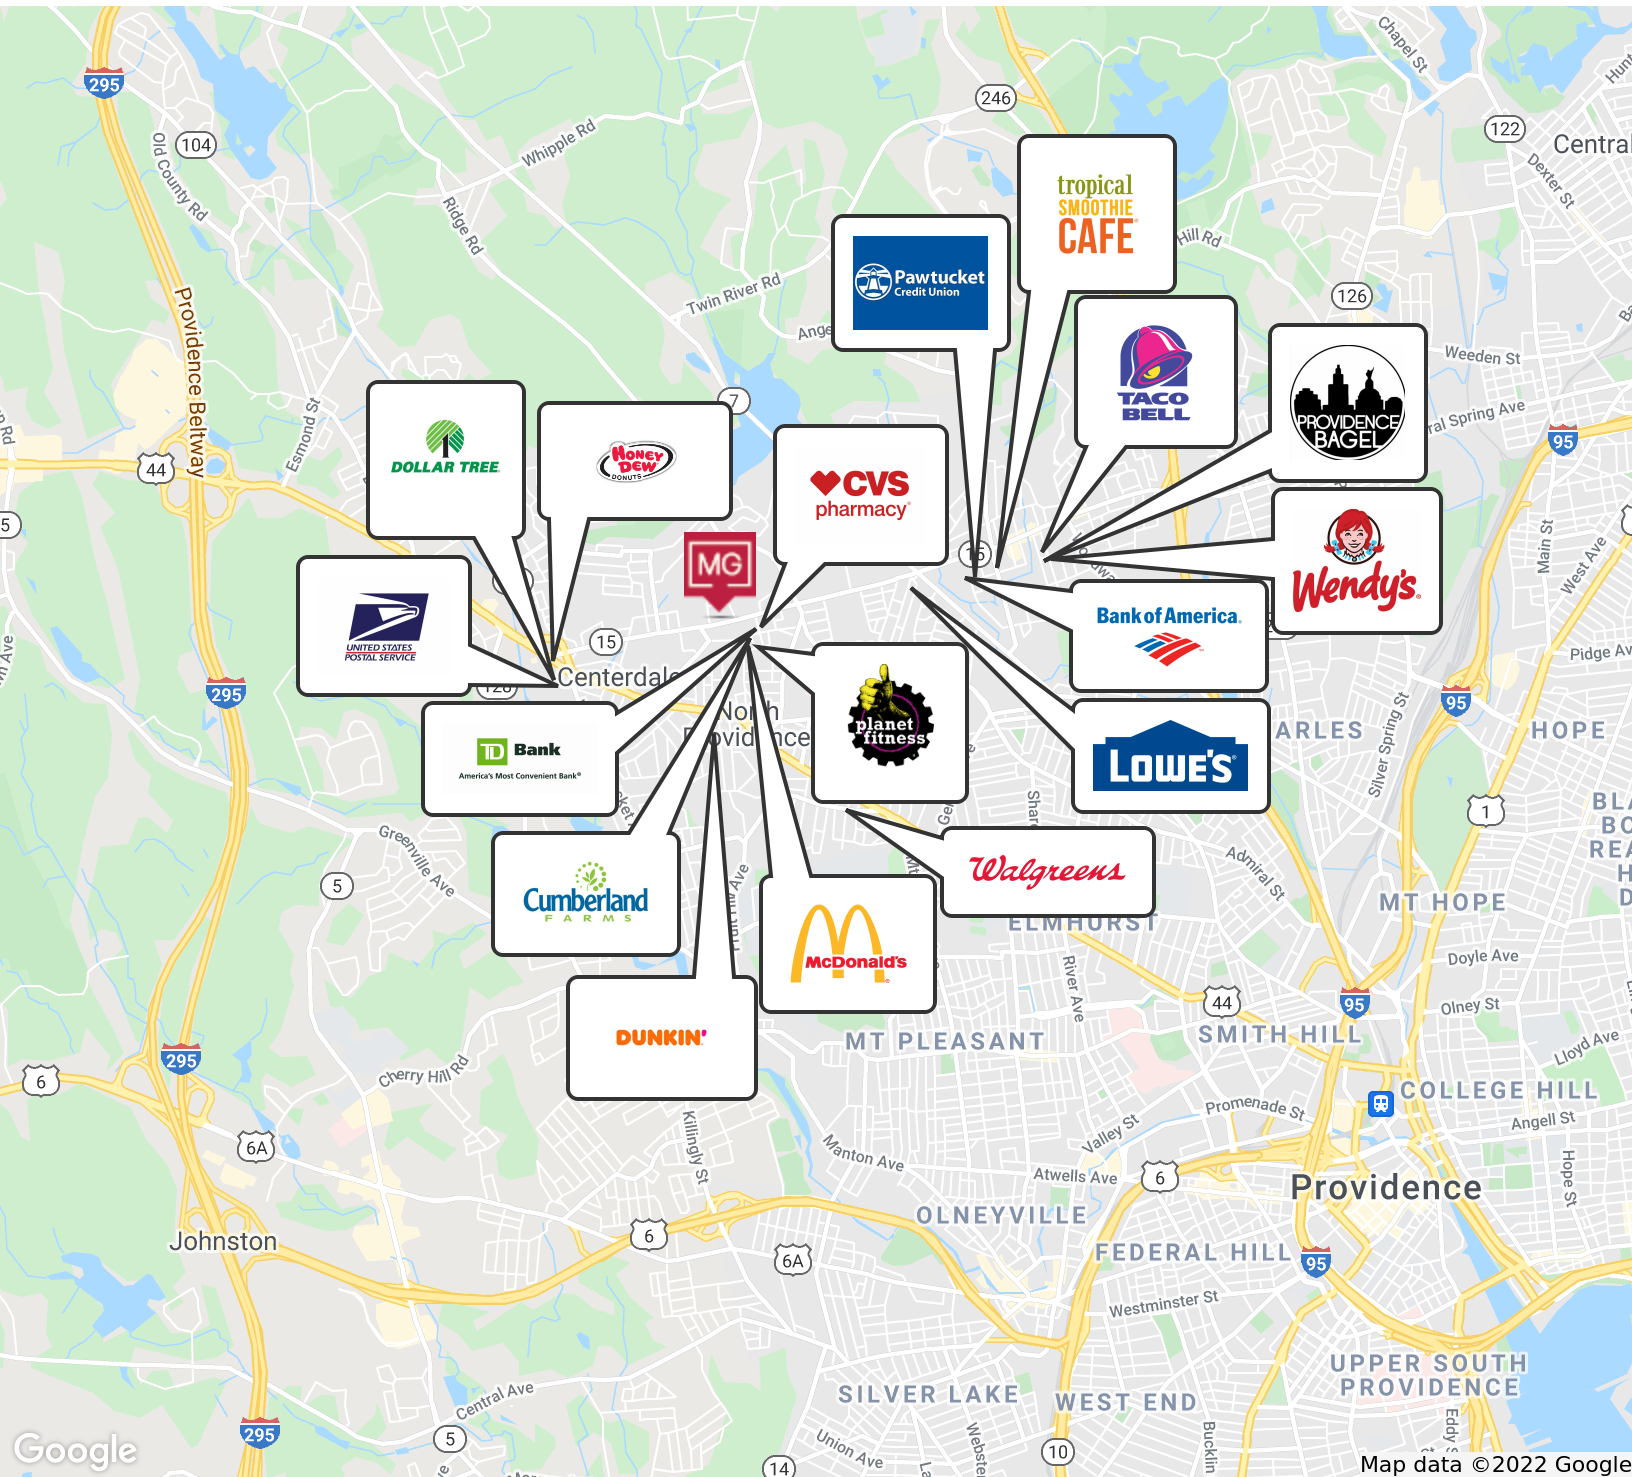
295
104
Old County Rd
Whipple Rd
Ridge Rd
246
Chapel St
122
Central
Dexter St
Providence Beltway
Esmond St
Twin River Rd
Ange
7
Hill Rd
126
Weeden St
44
95
tral Spring Ave
tropical SMOOTHIE CAFE
Pawtucket Credit Union
TACO BELL
PROVIDENCE BAGEL
DOLLAR TREE
Honey Dew DONUTS
CVS pharmacy
MG
15
UNITED STATES POSTAL SERVICE
Centerdale
Wendy's
Bank of America
TD Bank America's Most Convenient Bank
North Providence
planet fitness
LOWE'S
ARLES
HOPE
Pidge Av
Silver Spring St
Main St
West Ave
295
Greenville Ave
5
Cumberland FARMS
Walgreens
ELMHURST
McDonald's
Admiral St
MT HOPE
1
DUNKIN'
MT PLEASANT
River Ave
44
SMITH HILL
95
Doyle Ave
Olney St
Lloyd Ave
COLLEGE HILL
Angell St
Promenade St
Cherry Hill Rd
6
6A
Killingly St
Manton Ave
Valley St
Atwells Ave
6
Providence
Hope St
Johnston
6
6A
OLNEYVILLE
FEDERAL HILL
95
Westminster St
UPPER SOUTH PROVIDENCE
Central Ave
SILVER LAKE
WEST END
Union Ave
5
295
14
10
Google
Map data ©2022 Google